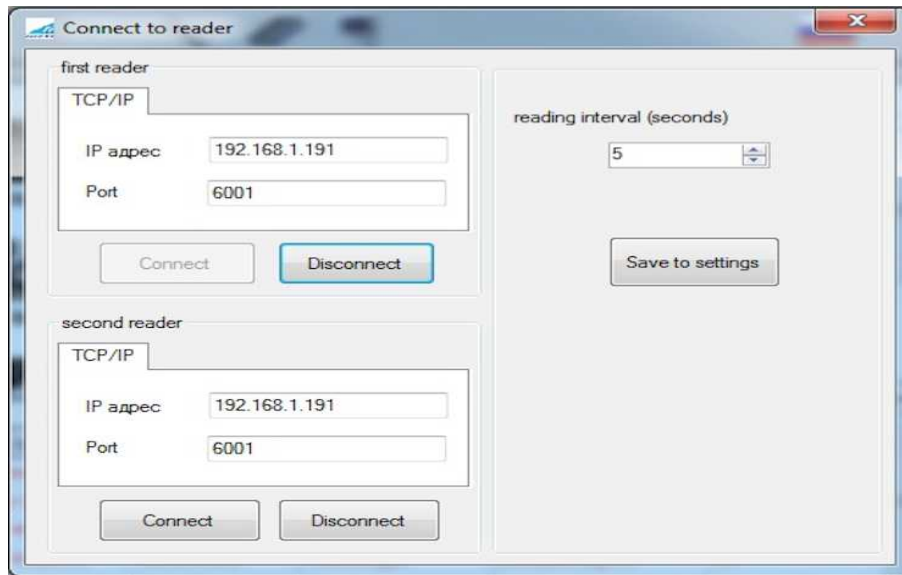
Connect to reader

first reader

TCP/IP

IP адрес 192.168.1.191

Port 6001

Connect

Disconnect

second reader

TCP/IP

IP адрес 192.168.1.191

Port 6001

Connect

Disconnect

reading interval (seconds)

5

Save to settings